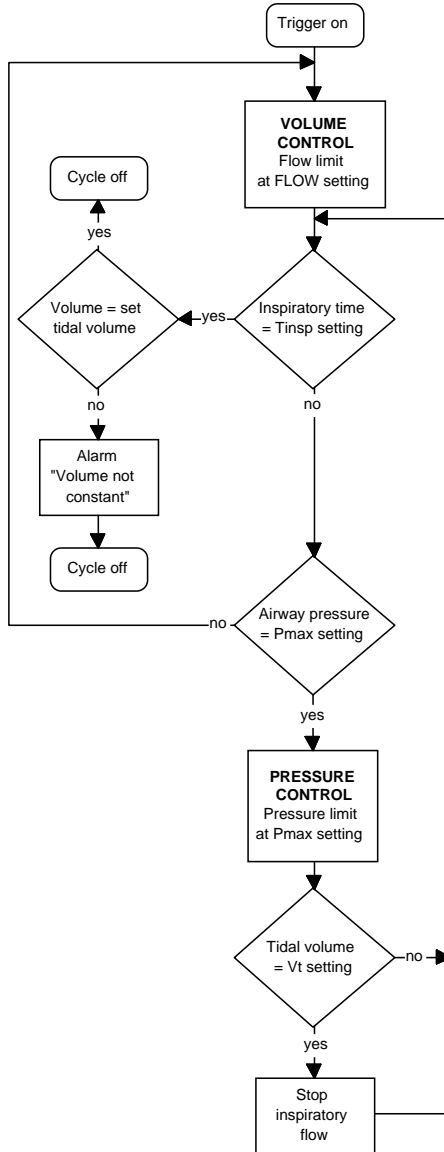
Trigger on

VOLUME CONTROL
Flow limit at FLOW setting

Cycle off

yes

Volume = set tidal volume

yes

Inspiratory time = Tinsp setting

no

no

Alarm "Volume not constant"

Cycle off

no

Airway pressure = Pmax setting

yes

PRESSURE CONTROL
Pressure limit at Pmax setting

Tidal volume = Vt setting

no

yes

Stop inspiratory flow